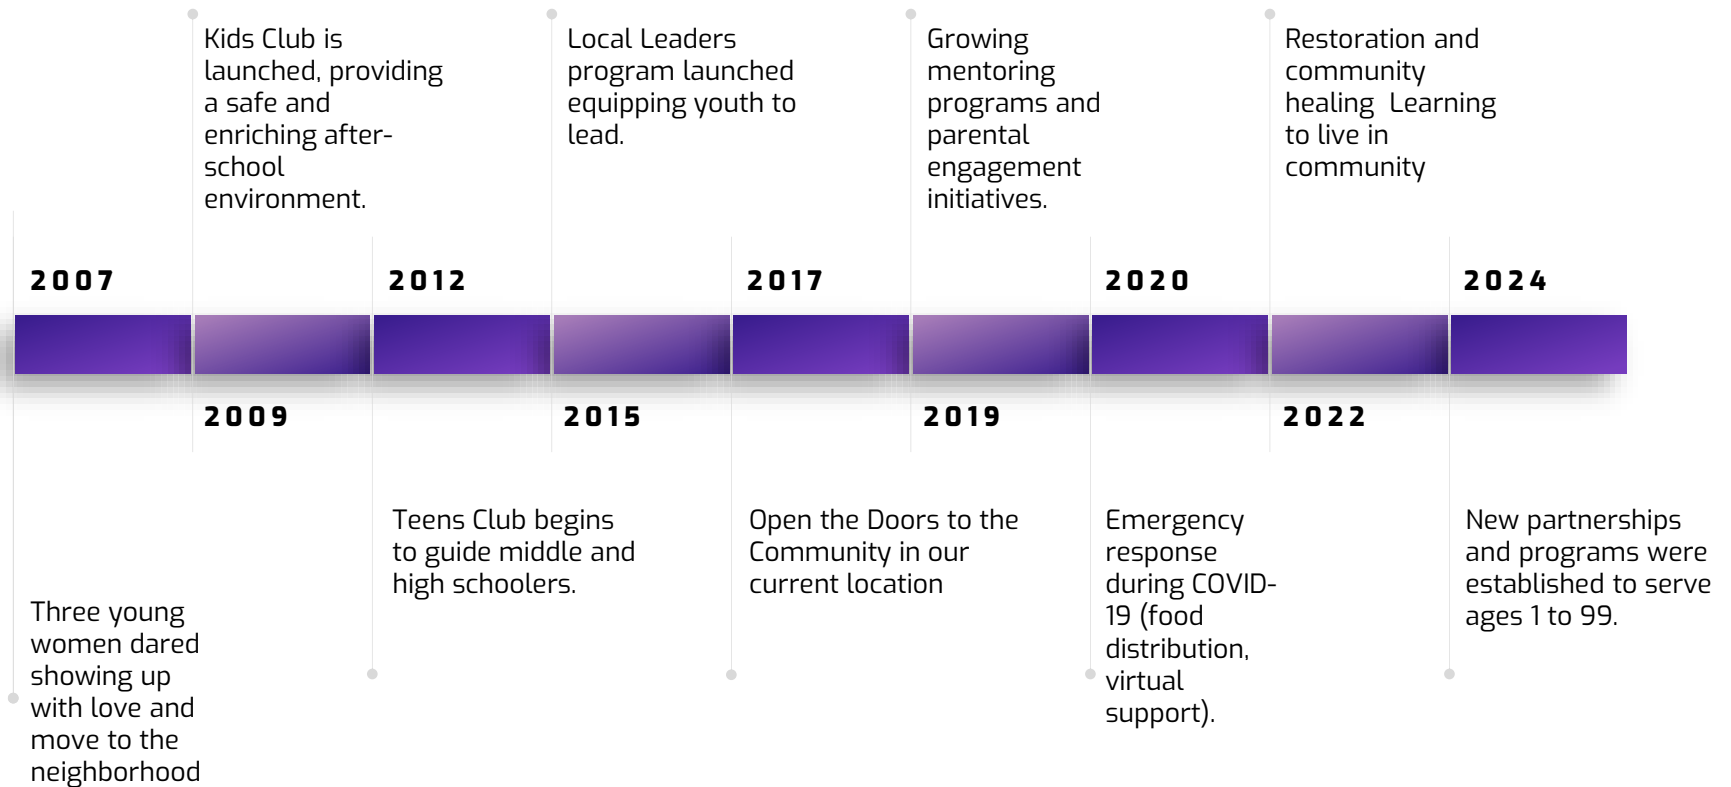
Kids Club is launched, providing a safe and enriching after-school environment.

Local Leaders program launched equipping youth to lead.

Growing mentoring programs and parental engagement initiatives.

Restoration and community healing Learning to live in community

2007

2012

2017

2020

2024

2009

2015

2019

2022

Three young women dared showing up with love and move to the neighborhood

Teens Club begins to guide middle and high schoolers.

Open the Doors to the Community in our current location

Emergency response during COVID-19 (food distribution, virtual support).

New partnerships and programs were established to serve ages 1 to 99.